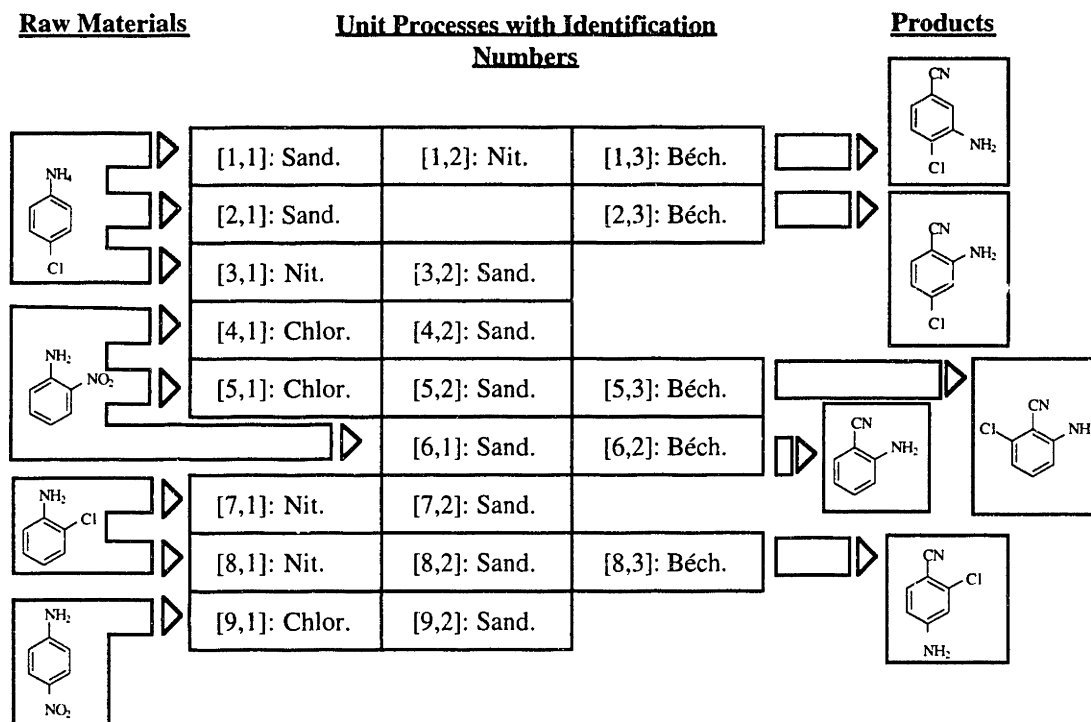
Raw Materials

Unit Processes with Identification Numbers

Products

CN
NH₂
Cl

NH₄
Cl

[1,1]: Sand.
[1,2]: Nit.
[1,3]: Béch.

[2,1]: Sand.
[2,3]: Béch.

CN
NH₂
Cl

[3,1]: Nit.
[3,2]: Sand.

[4,1]: Chlor.
[4,2]: Sand.

NH₂
NO₂

[5,1]: Chlor.
[5,2]: Sand.
[5,3]: Béch.

Cl
CN
NH

[6,1]: Sand.
[6,2]: Béch.

CN
NH₂

NH₂
Cl

[7,1]: Nit.
[7,2]: Sand.

[8,1]: Nit.
[8,2]: Sand.
[8,3]: Béch.

CN
Cl
NH₂

NH₂
NO₂

[9,1]: Chlor.
[9,2]: Sand.